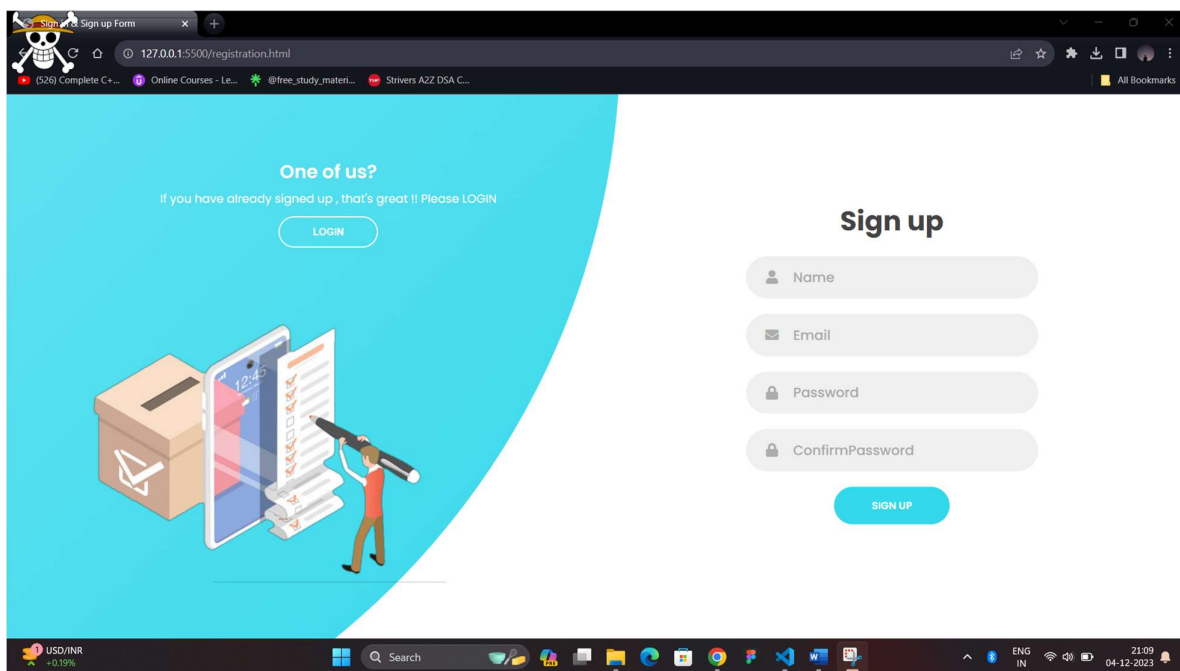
Sign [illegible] Sign up Form

127.0.0.1:5500/registration.html

(526) Complete C+... Online Courses - Le... @free_study_materi... Strivers A2Z DSA C... All Bookmarks

One of us?

If you have already signed up , that's great !! Please LOGIN

LOGIN

12:45

Sign up

Name

Email

Password

ConfirmPassword

SIGN UP

USD/INR +0.19%

Search

ENG IN

21:09 04-12-2023